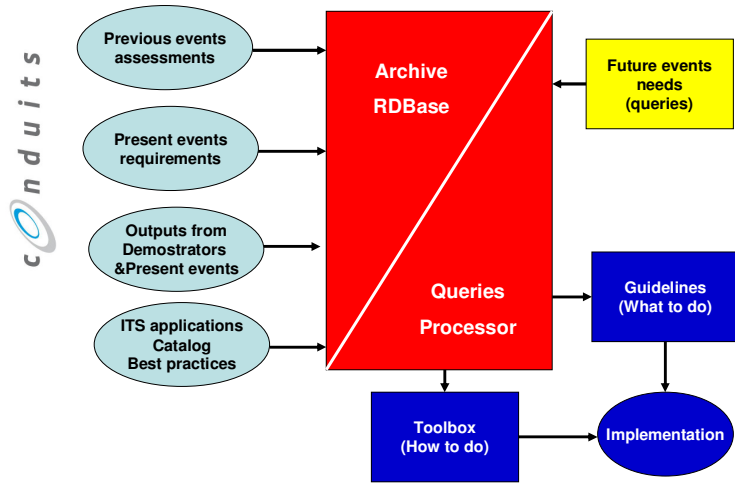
conduits

Previous events assessments

Present events requirements

Outputs from Demostrators &Present events

ITS applications Catalog Best practices

Archive RDBase

Queries Processor

Future events needs (queries)

Guidelines (What to do)

Toolbox (How to do)

Implementation